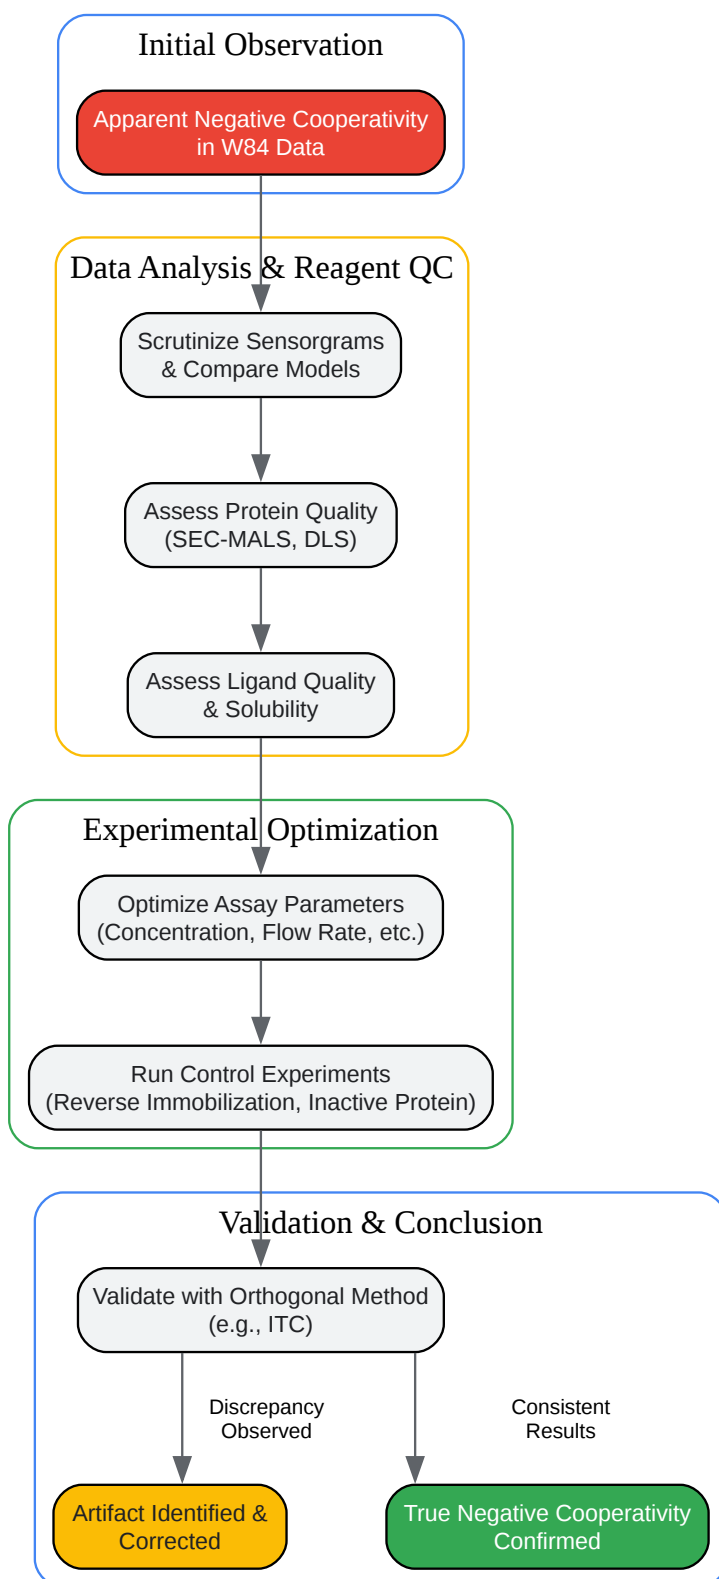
Initial Observation

Apparent Negative Cooperativity in W84 Data

Data Analysis & Reagent QC

Scrutinize Sensorgrams & Compare Models

Assess Protein Quality (SEC-MALS, DLS)

Assess Ligand Quality & Solubility

Experimental Optimization

Optimize Assay Parameters (Concentration, Flow Rate, etc.)

Run Control Experiments (Reverse Immobilization, Inactive Protein)

Validation & Conclusion

Validate with Orthogonal Method (e.g., ITC)

Discrepancy Observed

Consistent Results

Artifact Identified & Corrected

True Negative Cooperativity Confirmed